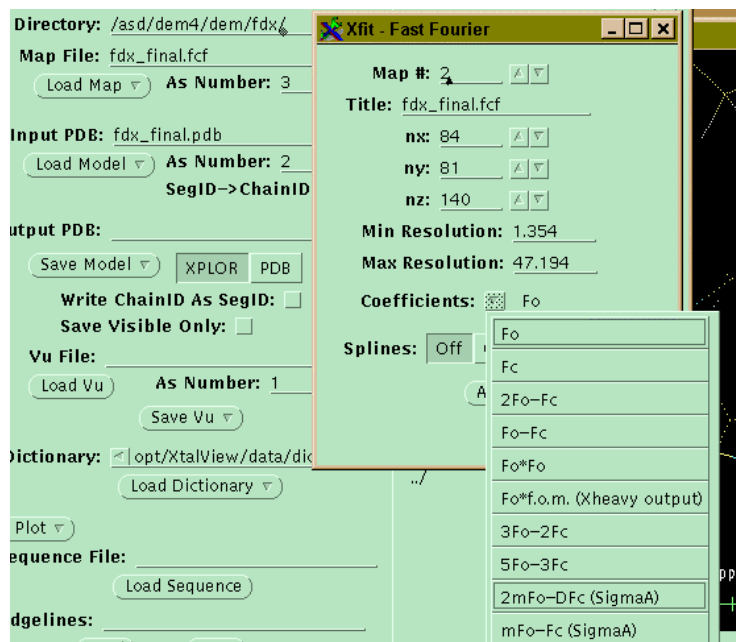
Directory: /asd/dem4/dem/fdx/
Map File: fdx_final.fcf
Load Map ▿ As Number: 3
Input PDB: fdx_final.pdb
Load Model ▿ As Number: 2
SegID->ChainID
utput PDB:
Save Model ▿ XPLOR PDB
Write ChainID As SegID:
Save Visible Only:
Vu File:
Load Vu As Number: 1
Save Vu ▿
ictionary: opt/XtalView/data/dic
Load Dictionary ▿
Plot ▿
equence File:
Load Sequence
dgelines:

Xfit - Fast Fourier
Map #: 2
Title: fdx_final.fcf
nx: 84
ny: 81
nz: 140
Min Resolution: 1.354
Max Resolution: 47.194
Coefficients: Fo
Splines: Off
A

Fo
Fc
2Fo-Fc
Fo-Fc
Fo*Fo
Fo*f.o.m. (Xheavy output)
3Fo-2Fc
5Fo-3Fc
2mFo-DFc (SigmaA)
mFo-Fc (SigmaA)

../
pp